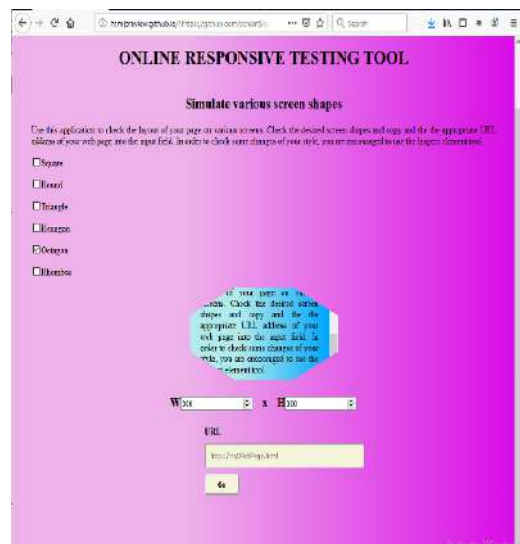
tomibriview.github.io/?https://github.com/screenSiz

Search

ONLINE RESPONSIVE TESTING TOOL

Simulate various screen shapes

Use this application to check the layout of your page on various screens. Check the desired screen shapes and copy and the the appropriate URL address of your web page into the input field. In order to check some changes of your style, you are encouraged to use the Inspect element tool.

☐Square

☐Round

☐Triangle

☐Hexagon

☑Octagon

☐Rhombus

of your page on various screens. Check the desired screen shapes and copy and the the appropriate URL address of your web page into the input field. In order to check some changes of your style, you are encouraged to use the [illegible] element tool.

W 300 x H 300

URL

https://myWebPage.html

Go